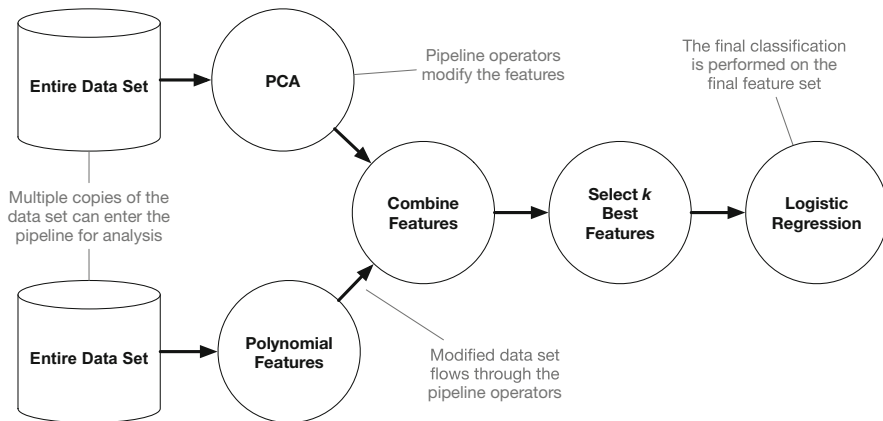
Entire Data Set

PCA

Pipeline operators modify the features

The final classification is performed on the final feature set

Multiple copies of the data set can enter the pipeline for analysis

Combine Features

Select *k* Best Features

Logistic Regression

Entire Data Set

Polynomial Features

Modified data set flows through the pipeline operators